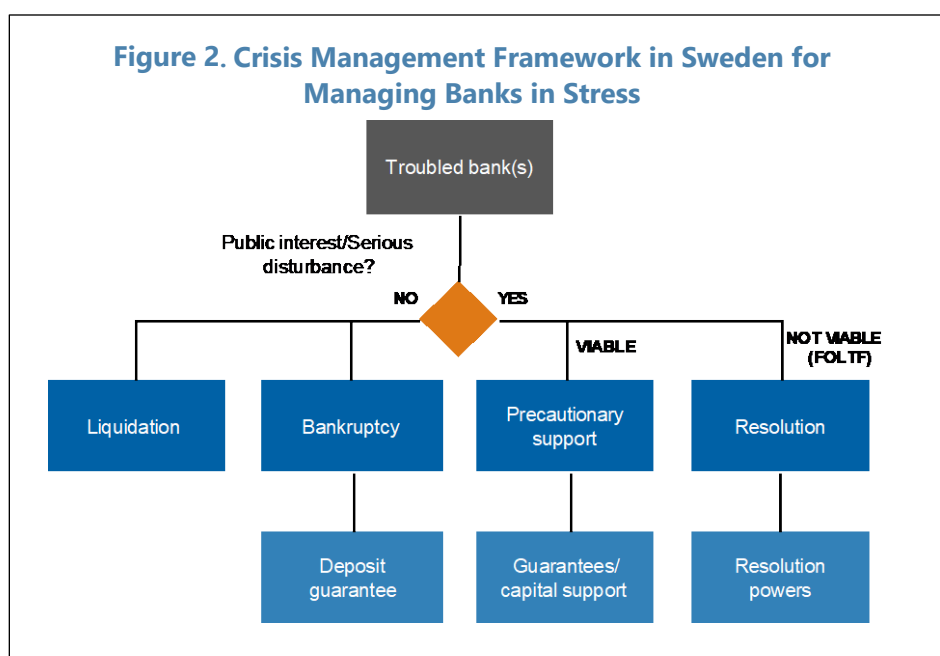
Figure 2. Crisis Management Framework in Sweden for Managing Banks in Stress

Troubled bank(s)

Public interest/Serious disturbance?

NO

YES

VIABLE

NOT VIABLE (FOLTF)

Liquidation

Bankruptcy

Precautionary support

Resolution

Deposit guarantee

Guarantees/ capital support

Resolution powers